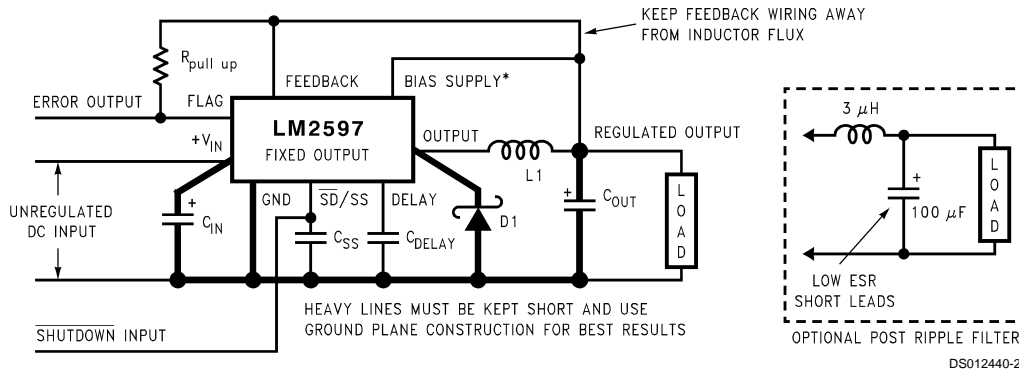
KEEP FEEDBACK WIRING AWAY FROM INDUCTOR FLUX

$R_{pull\ up}$

FEEDBACK

BIAS SUPPLY*

ERROR OUTPUT

FLAG

LM2597

FIXED OUTPUT

$+V_{IN}$

OUTPUT

L1

REGULATED OUTPUT

UNREGULATED DC INPUT

$C_{IN}$

GND

$\overline{SD}$/SS

DELAY

$C_{SS}$

$C_{DELAY}$

D1

$C_{OUT}$

LOAD

HEAVY LINES MUST BE KEPT SHORT AND USE GROUND PLANE CONSTRUCTION FOR BEST RESULTS

$\overline{SHUTDOWN}$ INPUT

3 $\mu$H

100 $\mu$F

LOAD

LOW ESR SHORT LEADS

OPTIONAL POST RIPPLE FILTER

DS012440-2